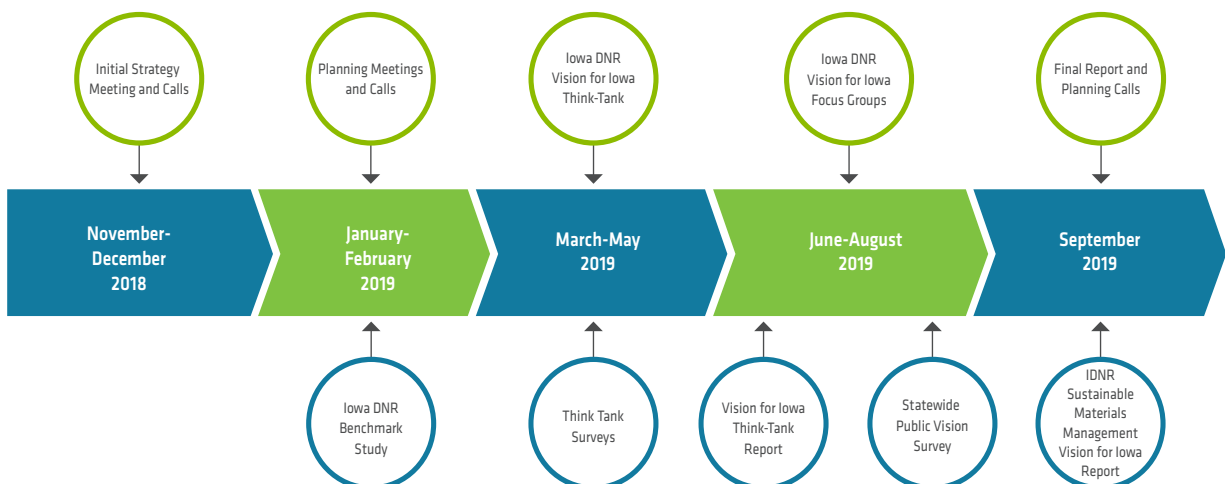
Initial Strategy Meeting and Calls

Planning Meetings and Calls

Iowa DNR Vision for Iowa Think-Tank

Iowa DNR Vision for Iowa Focus Groups

Final Report and Planning Calls

November-December 2018

January-February 2019

March-May 2019

June-August 2019

September 2019

Iowa DNR Benchmark Study

Think Tank Surveys

Vision for Iowa Think-Tank Report

Statewide Public Vision Survey

IDNR Sustainable Materials Management Vision for Iowa Report